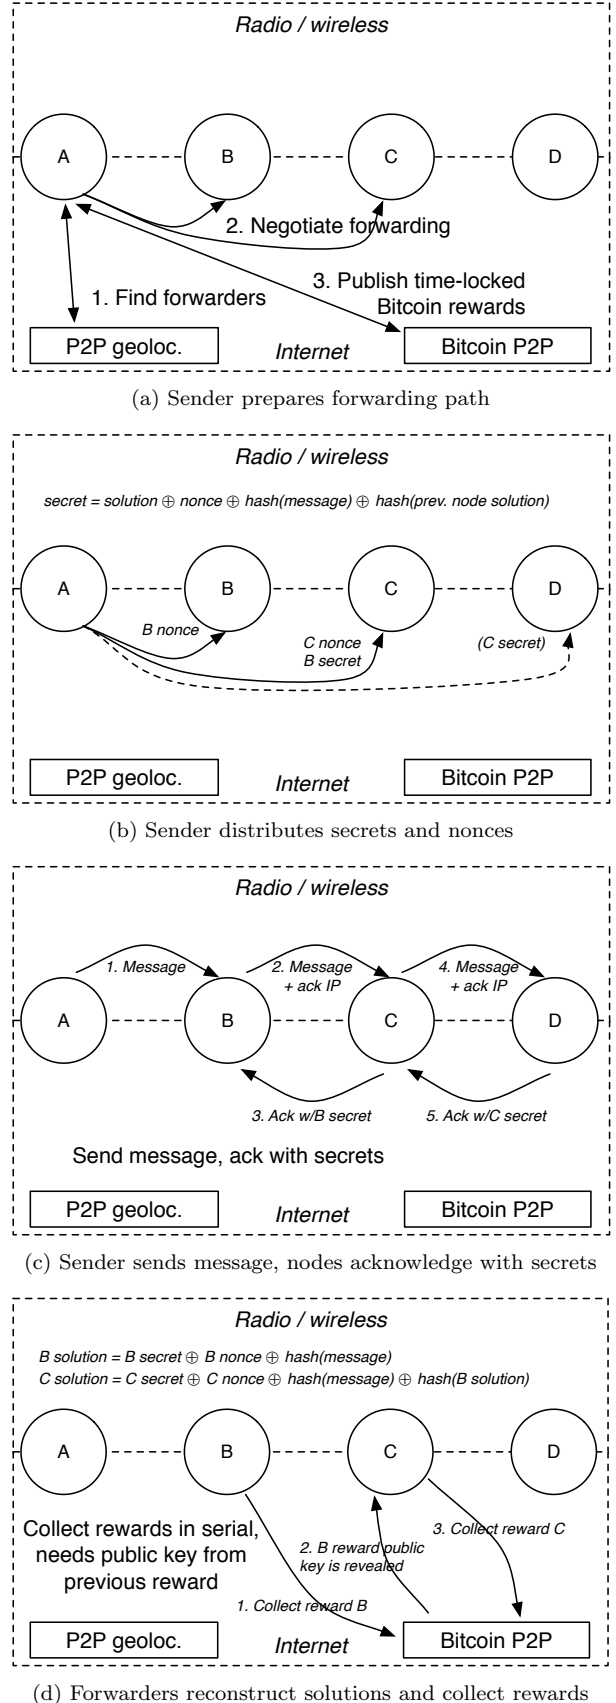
Radio / wireless

A

B

C

D

2. Negotiate forwarding

3. Publish time-locked Bitcoin rewards

1. Find forwarders

P2P geoloc.

Internet

Bitcoin P2P

(a) Sender prepares forwarding path

Radio / wireless

secret = solution $\oplus$ nonce $\oplus$ hash(message) $\oplus$ hash(prev. node solution)

A

B

C

D

B nonce

C nonce
B secret

(C secret)

P2P geoloc.

Internet

Bitcoin P2P

(b) Sender distributes secrets and nonces

Radio / wireless

1. Message

2. Message + ack IP

4. Message + ack IP

A

B

C

D

3. Ack w/B secret

5. Ack w/C secret

Send message, ack with secrets

P2P geoloc.

Internet

Bitcoin P2P

(c) Sender sends message, nodes acknowledge with secrets

Radio / wireless

B solution = B secret $\oplus$ B nonce $\oplus$ hash(message)
C solution = C secret $\oplus$ C nonce $\oplus$ hash(message) $\oplus$ hash(B solution)

A

B

C

D

Collect rewards in serial, needs public key from previous reward

2. B reward public key is revealed

3. Collect reward C

1. Collect reward B

P2P geoloc.

Internet

Bitcoin P2P

(d) Forwarders reconstruct solutions and collect rewards